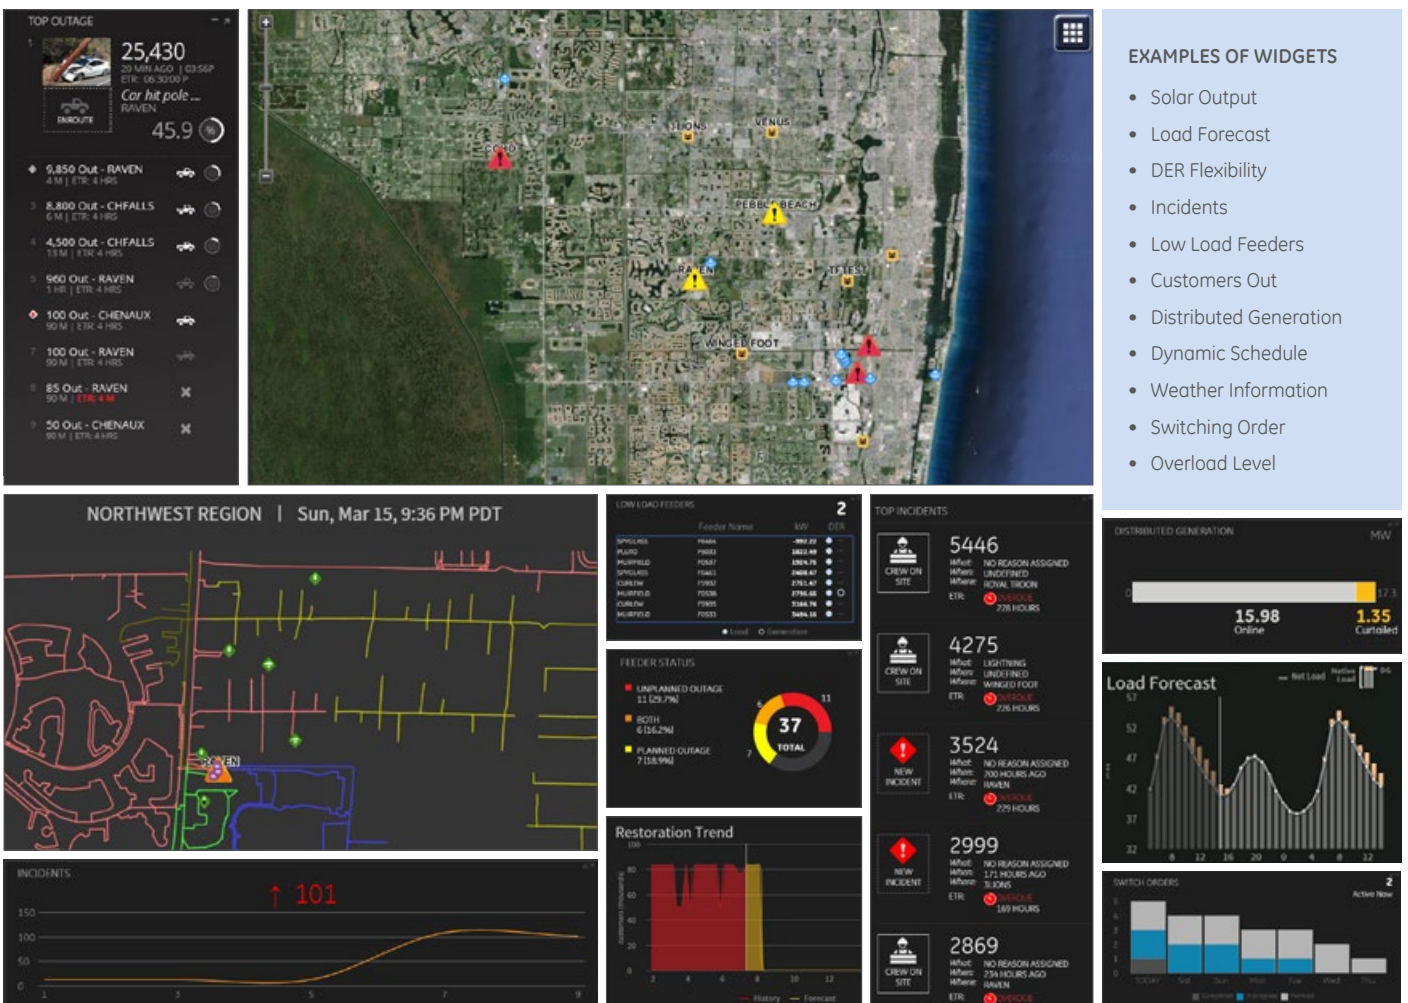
TOP OUTAGE

1

25,430
20 MIN AGO | 03:56P
ETR: 06:30:00 P
Car hit pole...
RAVEN
ENROUTE
45.9

2 9,850 Out - RAVEN
4 M | ETR: 4 HRS

3 8,800 Out - CHFALLS
6 M | ETR: 4 HRS

4 4,500 Out - CHFALLS
13 M | ETR: 4 HRS

5 960 Out - RAVEN
1 HR | ETR: 4 HRS

6 100 Out - CHENAUX
90 M | ETR: 4 HRS

7 100 Out - RAVEN
90 M | ETR: 4 HRS

8 85 Out - RAVEN
90 M | ETR: 4 M

9 50 Out - CHENAUX
90 M | ETR: 4 HRS

COCO
3LIONS
VENUS
PEBBLE BEACH
RAVEN
TESTS
WINGED FOOT

EXAMPLES OF WIDGETS
• Solar Output
• Load Forecast
• DER Flexibility
• Incidents
• Low Load Feeders
• Customers Out
• Distributed Generation
• Dynamic Schedule
• Weather Information
• Switching Order
• Overload Level

NORTHWEST REGION | Sun, Mar 15, 9:36 PM PDT
RAVEN

LOW LOAD FEEDERS 2
Feeder Name kW DER
● Load ○ Generation

FEEDER STATUS
UNPLANNED OUTAGE 11 (29.7%)
BOTH 6 (16.2%)
PLANNED OUTAGE 7 (18.9%)
37 TOTAL
11
7

Restoration Trend
History Forecast

TOP INCIDENTS
CREW ON SITE
5446
What: NO REASON ASSIGNED
When: UNDEFINED
Where: ROYAL TROON
ETR: OVERDUE 228 HOURS

CREW ON SITE
4275
What: LIGHTNING
When: UNDEFINED
Where: WINGED FOOT
ETR: OVERDUE 226 HOURS

NEW INCIDENT
3524
What: NO REASON ASSIGNED
When: 200 HOURS AGO
Where: RAVEN
ETR: OVERDUE 229 HOURS

NEW INCIDENT
2999
What: NO REASON ASSIGNED
When: 171 HOURS AGO
Where: 3LIONS
ETR: OVERDUE 169 HOURS

CREW ON SITE
2869
What: NO REASON ASSIGNED
When: 234 HOURS AGO
Where: RAVEN
ETR: OVERDUE

DISTRIBUTED GENERATION MW
0 17.3
15.98 Online
1.35 Curtailed

Load Forecast
Net Load Native Load DG
57 52 47 42 37 32
8 12 16 20 0 4 8 12

SWITCH ORDERS 2
Active Now
TODAY Sat Sun Mon Tue Wed Thu

INCIDENTS
↑ 101
150
100
50
0
1 3 5 7 9